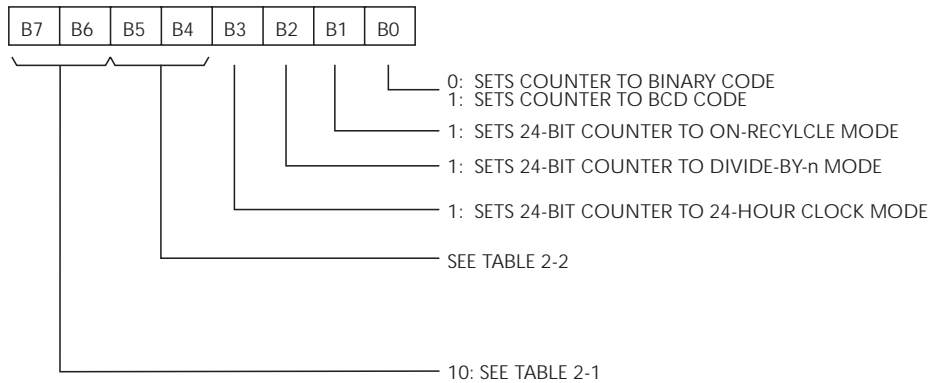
| B7 | B6 | B5 | B4 | B3 | B2 | B1 | B0 |
|---|---|---|---|---|---|---|---|

0: SETS COUNTER TO BINARY CODE
1: SETS COUNTER TO BCD CODE

1: SETS 24-BIT COUNTER TO ON-RECYLCLE MODE

1: SETS 24-BIT COUNTER TO DIVIDE-BY-n MODE

1: SETS 24-BIT COUNTER TO 24-HOUR CLOCK MODE

SEE TABLE 2-2

10: SEE TABLE 2-1